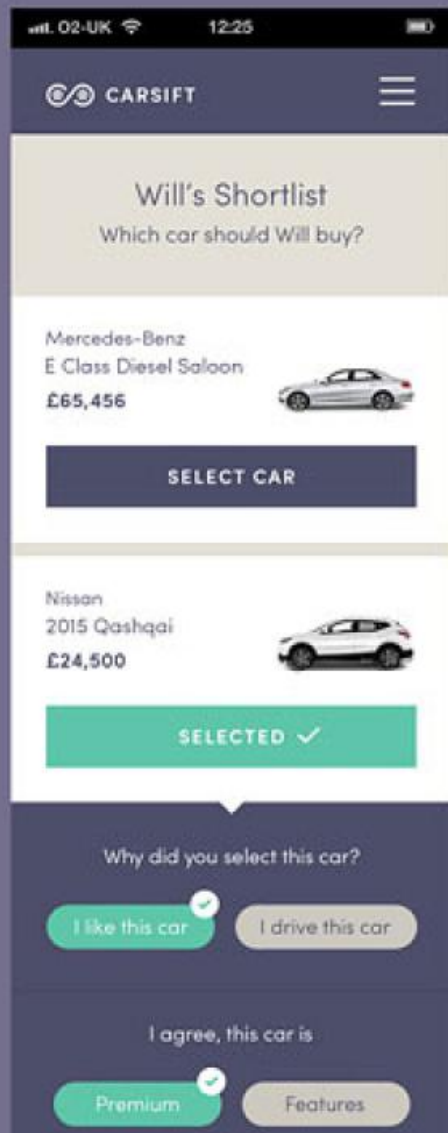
O2-UK 12:25

CARSIFT

Will's Shortlist
Which car should Will buy?

Mercedes-Benz
E Class Diesel Saloon
£65,456

SELECT CAR

Nissan
2015 Qashqai
£24,500

SELECTED ✓

Why did you select this car?

I like this car

I drive this car

I agree, this car is

Premium

Features